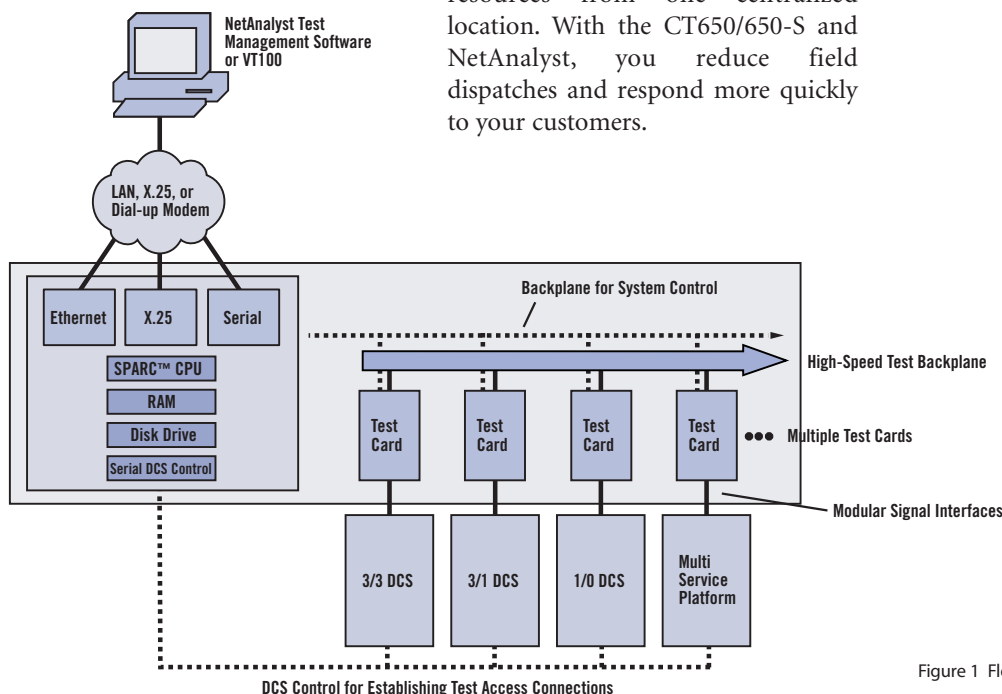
NetAnalyst Test Management Software or VT100

resources from one centralized location. With the CT650/650-S and NetAnalyst, you reduce field dispatches and respond more quickly to your customers.

LAN, X.25, or Dial-up Modem

Ethernet

X.25

Serial

SPARC™ CPU

RAM

Disk Drive

Serial DCS Control

Backplane for System Control

High-Speed Test Backplane

Test Card

Test Card

Test Card

Test Card

Multiple Test Cards

Modular Signal Interfaces

3/3 DCS

3/1 DCS

1/0 DCS

Multi Service Platform

DCS Control for Establishing Test Access Connections

Figure 1 Fl